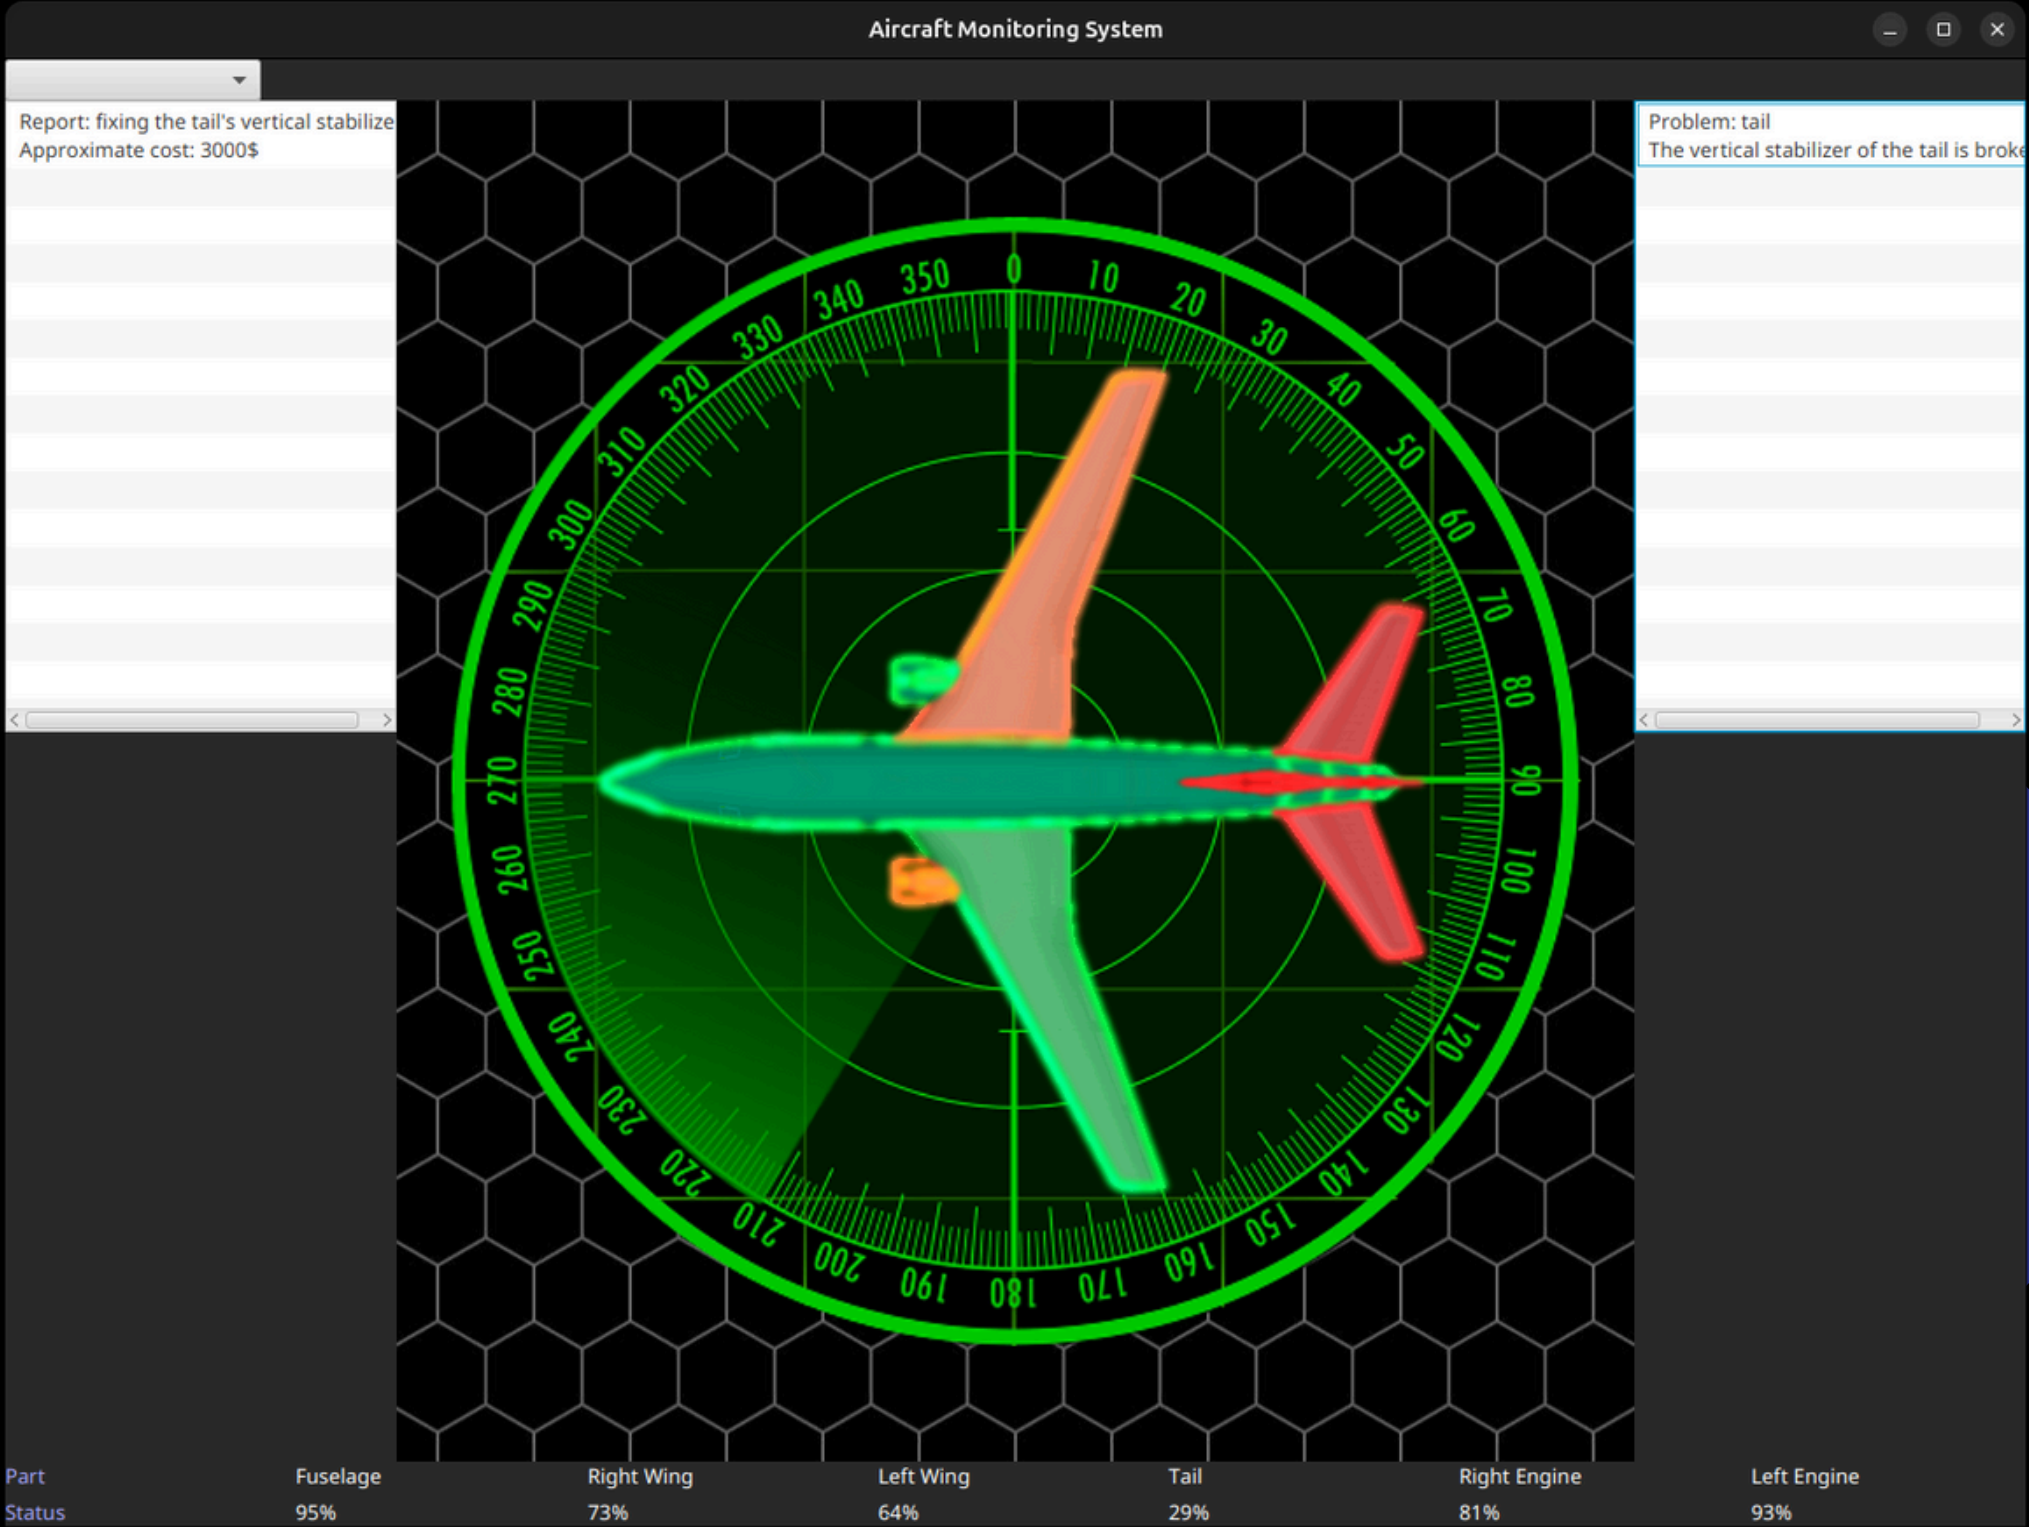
Aircraft Monitoring System

Report: fixing the tail's vertical stabilize
Approximate cost: 3000$

Problem: tail
The vertical stabilizer of the tail is broke

0 10 20 30 40 50 60 70 80 90 100 110 120 130 140 150 160 170 180 190 200 210 220 230 240 250 260 270 280 290 300 310 320 330 340 350

| Part | Fuselage | Right Wing | Left Wing | Tail | Right Engine | Left Engine |
|---|---|---|---|---|---|---|
| Status | 95% | 73% | 64% | 29% | 81% | 93% |